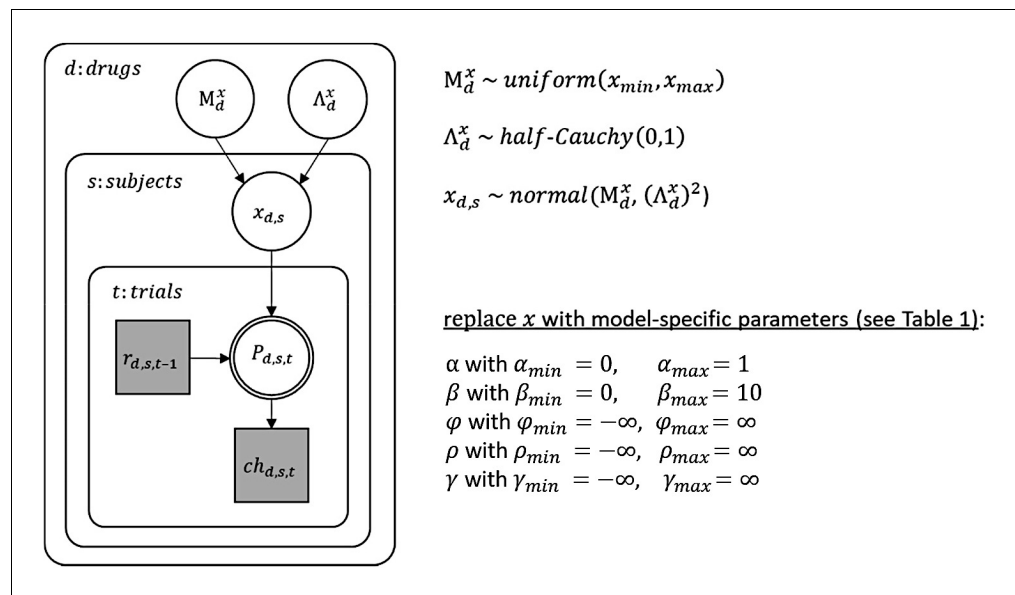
$d: drugs$

$\mathrm{M}_d^x$

$\Lambda_d^x$

$s: subjects$

$x_{d,s}$

$t: trials$

$r_{d,s,t-1}$

$P_{d,s,t}$

$ch_{d,s,t}$

$\mathrm{M}_d^x \sim uniform(x_{min}, x_{max})$

$\Lambda_d^x \sim half\text{-}Cauchy(0,1)$

$x_{d,s} \sim normal(\mathrm{M}_d^x, (\Lambda_d^x)^2)$

replace $x$ with model-specific parameters (see Table 1):

α with $\alpha_{min} = 0$, $\alpha_{max} = 1$
$\beta$ with $\beta_{min} = 0$, $\beta_{max} = 10$
$\varphi$ with $\varphi_{min} = -\infty$, $\varphi_{max} = \infty$
$\rho$ with $\rho_{min} = -\infty$, $\rho_{max} = \infty$
$\gamma$ with $\gamma_{min} = -\infty$, $\gamma_{max} = \infty$